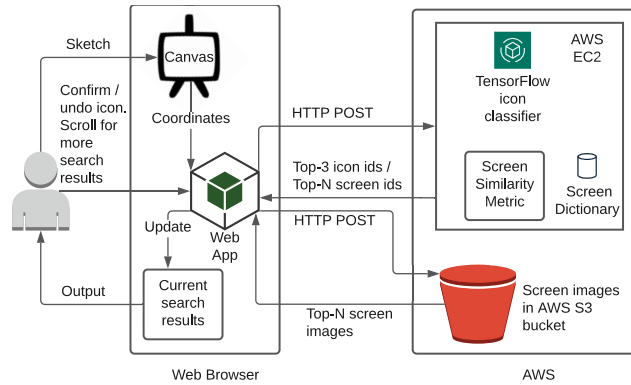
Sketch

Canvas

Confirm / undo icon. Scroll for more search results

Coordinates

HTTP POST

AWS EC2

TensorFlow icon classifier

Top-3 icon ids / Top-N screen ids

Screen Similarity Metric

Screen Dictionary

HTTP POST

Update

Web App

Output

Current search results

Top-N screen images

Screen images in AWS S3 bucket

Web Browser

AWS